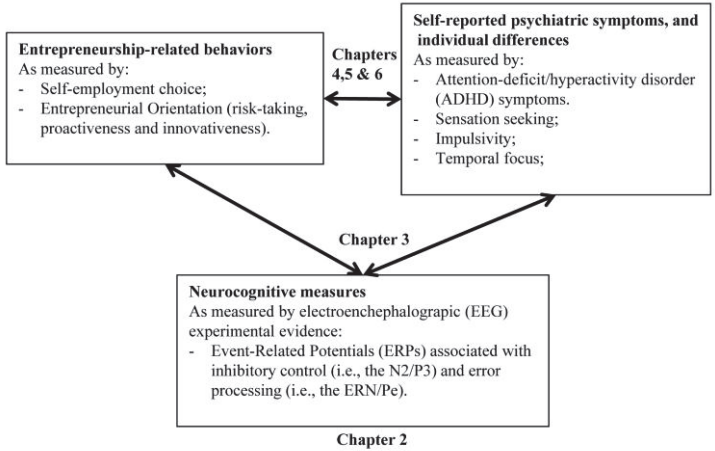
**Entrepreneurship-related behaviors**
As measured by:
- Self-employment choice;
- Entrepreneurial Orientation (risk-taking, proactiveness and innovativeness).

**Chapters 4,5 & 6**

**Self-reported psychiatric symptoms, and individual differences**
As measured by:
- Attention-deficit/hyperactivity disorder (ADHD) symptoms.
- Sensation seeking;
- Impulsivity;
- Temporal focus;

**Chapter 3**

**Neurocognitive measures**
As measured by electroenchephalograpic (EEG) experimental evidence:
- Event-Related Potentials (ERPs) associated with inhibitory control (i.e., the N2/P3) and error processing (i.e., the ERN/Pe).

**Chapter 2**